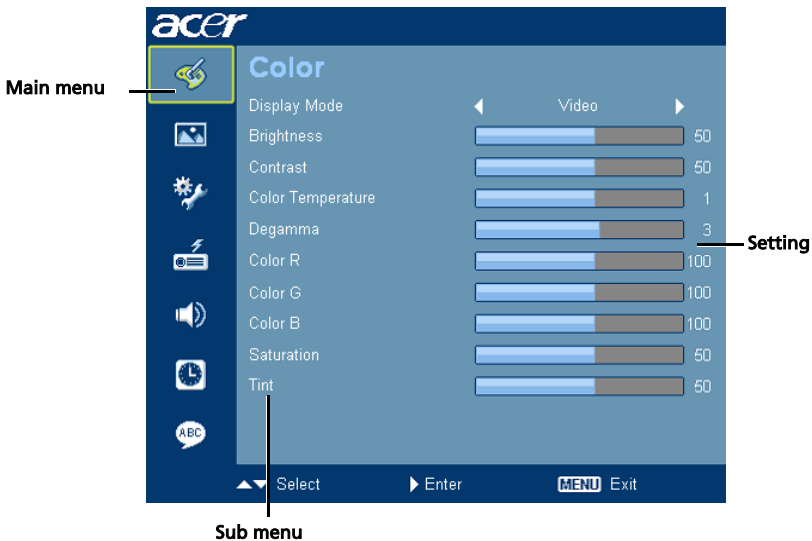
acer

Main menu

Color

| | | |
|---|---|---|
| Display Mode | ◀ Video ▶ | |
| Brightness | | 50 |
| Contrast | | 50 |
| Color Temperature | | 1 |
| Degamma | | 3 |
| Color R | | 100 |
| Color G | | 100 |
| Color B | | 100 |
| Saturation | | 50 |
| Tint | | 50 |

Setting

ABC

▲▼ Select ▶ Enter MENU Exit

Sub menu